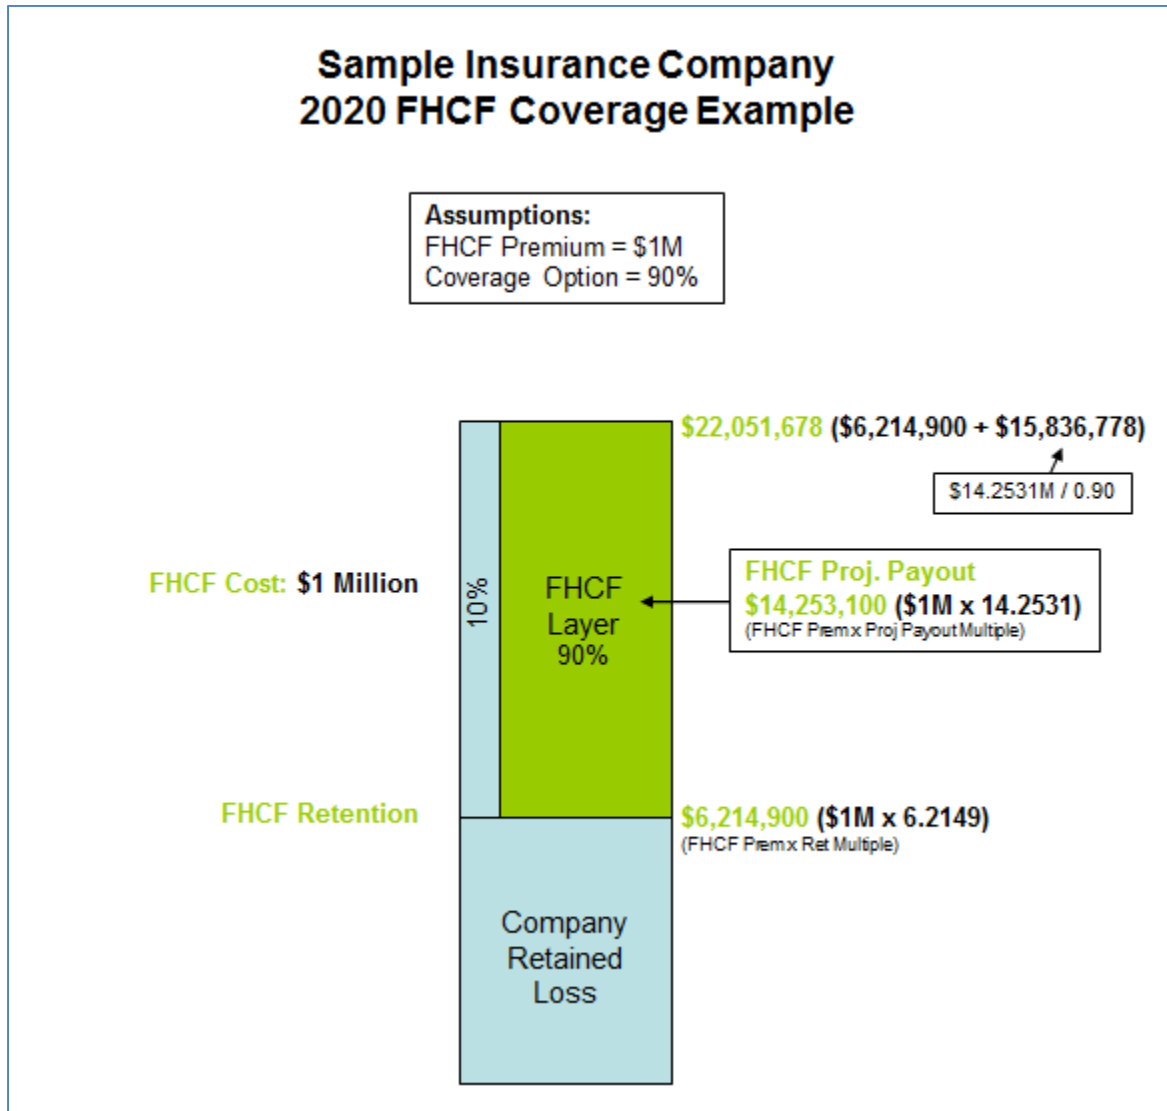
Sample Insurance Company
2020 FHCF Coverage Example

Assumptions:
FHCF Premium = $1M
Coverage Option = 90%

$22,051,678 ($6,214,900 + $15,836,778)

$14.2531M / 0.90

FHCF Cost: $1 Million

10%

FHCF
Layer
90%

FHCF Proj. Payout
$14,253,100 ($1M x 14.2531)
(FHCF Prem x Proj Payout Multiple)

FHCF Retention

$6,214,900 ($1M x 6.2149)
(FHCF Prem x Ret Multiple)

Company
Retained
Loss